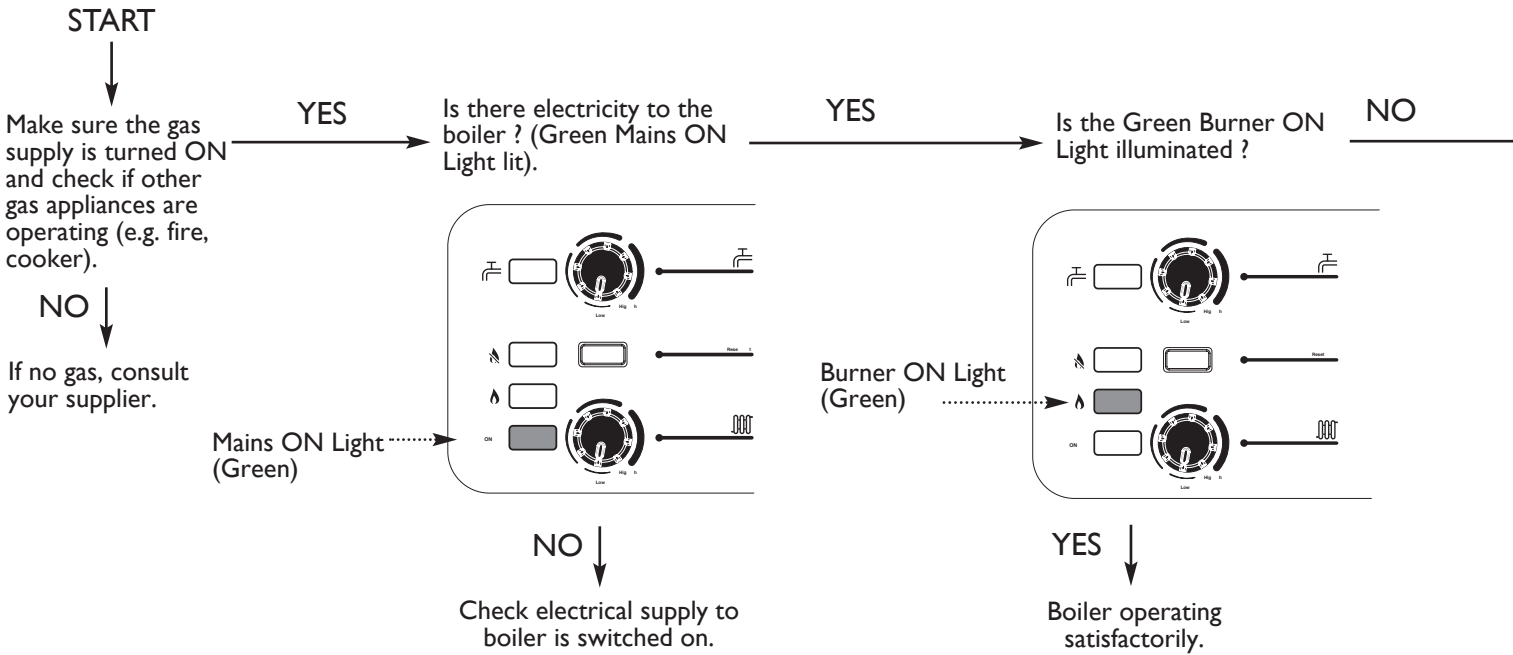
START

Make sure the gas supply is turned ON and check if other gas appliances are operating (e.g. fire, cooker).

NO

If no gas, consult your supplier.

YES

Is there electricity to the boiler ? (Green Mains ON Light lit).

Low

Hig h

Rese t

ON

Low

Hig h

Mains ON Light (Green)

NO

Check electrical supply to boiler is switched on.

YES

Is the Green Burner ON Light illuminated ?

NO

Low

Hig h

Reset

Burner ON Light (Green)

ON

Low

Hig h

YES

Boiler operating satisfactorily.